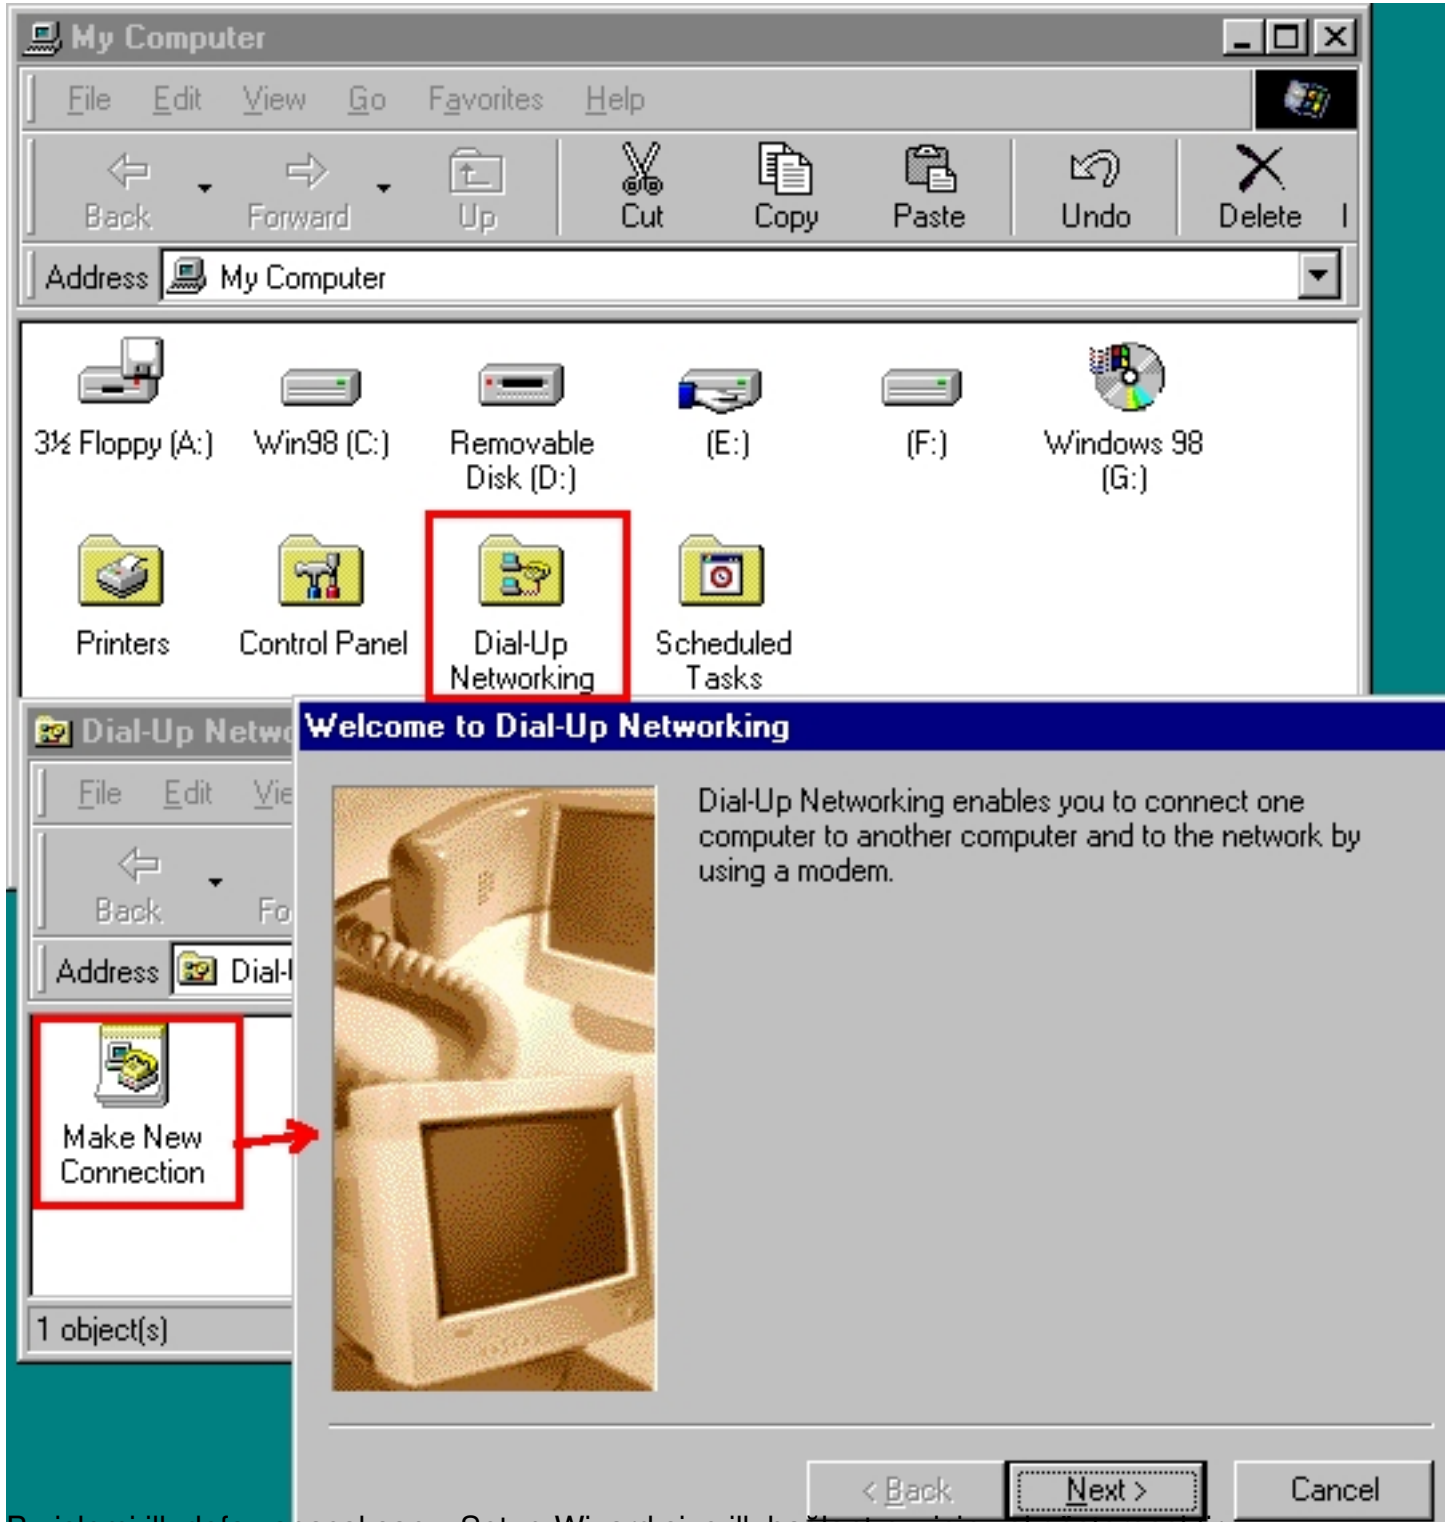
My Computer

File Edit View Go Favorites Help

Back Forward Up Cut Copy Paste Undo Delete

Address My Computer

3½ Floppy (A:) Win98 (C:) Removable Disk (D:) (E:) (F:) Windows 98 (G:)

Printers Control Panel Dial-Up Networking Scheduled Tasks

Dial-Up Netwo

File Edit Vie

Back Fo

Address Dial-

Make New Connection

1 object(s)

Welcome to Dial-Up Networking

Dial-Up Networking enables you to connect one computer to another computer and to the network by using a modem.

< Back Next > Cancel

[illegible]